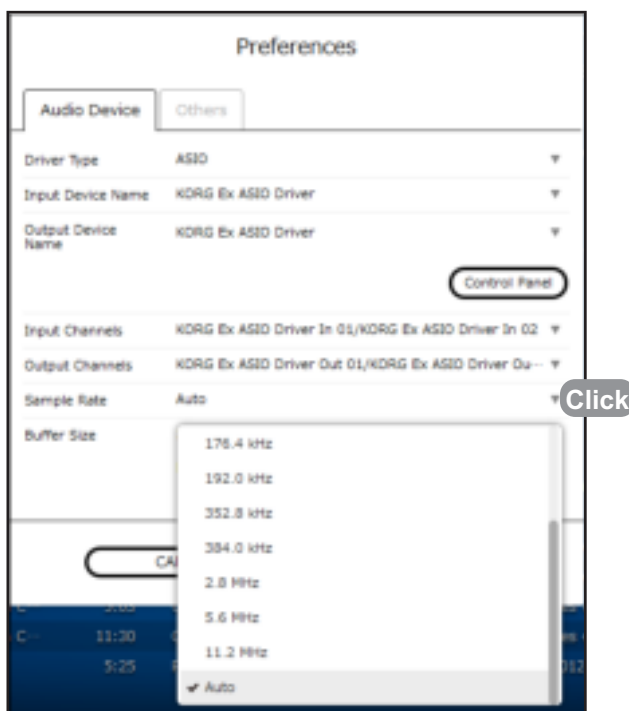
Preferences

Audio Device | Others

| | |
|---|---|
| Driver Type | ASIO |
| Input Device Name | KORG Ex ASIO Driver |
| Output Device Name | KORG Ex ASIO Driver |

Control Panel

| | |
|---|---|
| Input Channels | KORG Ex ASIO Driver In 01/KORG Ex ASIO Driver In 02 |
| Output Channels | KORG Ex ASIO Driver Out 01/KORG Ex ASIO Driver Ou··· |
| Sample Rate | Auto |
| Buffer Size | |

Click

176.4 kHz
192.0 kHz
352.8 kHz
384.0 kHz
2.8 MHz
5.6 MHz
11.2 MHz
✔ Auto

CA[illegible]

C 3:03
C 11:30
5:25